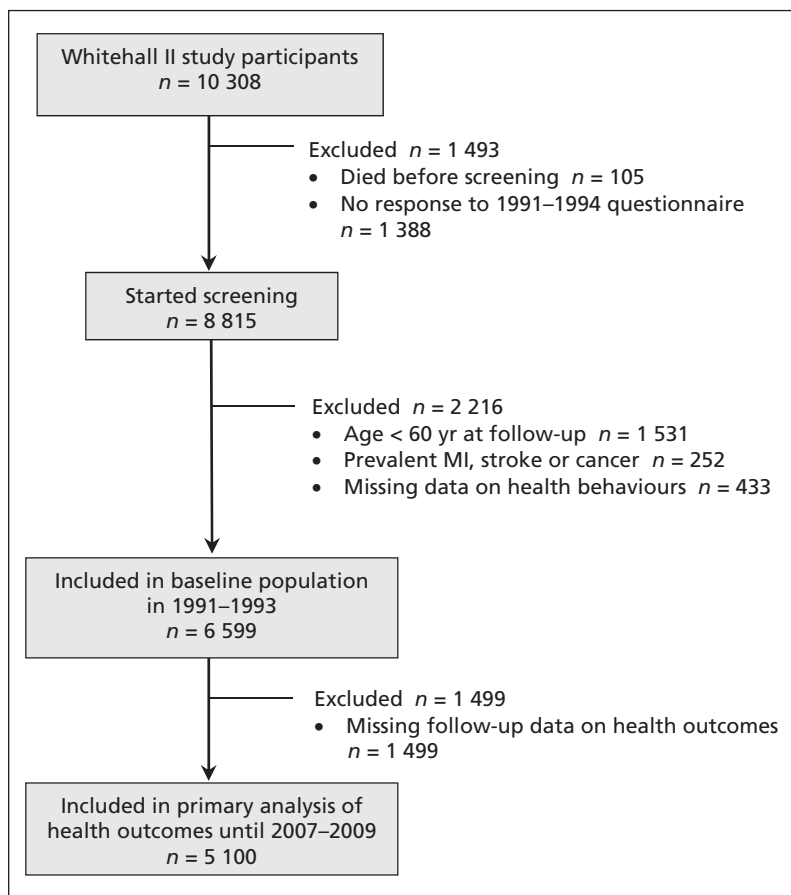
Whitehall II study participants
$n$ = 10 308

Excluded $n$ = 1 493
• Died before screening $n$ = 105
• No response to 1991–1994 questionnaire $n$ = 1 388

Started screening
$n$ = 8 815

Excluded $n$ = 2 216
• Age < 60 yr at follow-up $n$ = 1 531
• Prevalent MI, stroke or cancer $n$ = 252
• Missing data on health behaviours $n$ = 433

Included in baseline population in 1991–1993
$n$ = 6 599

Excluded $n$ = 1 499
• Missing follow-up data on health outcomes $n$ = 1 499

Included in primary analysis of health outcomes until 2007–2009
$n$ = 5 100